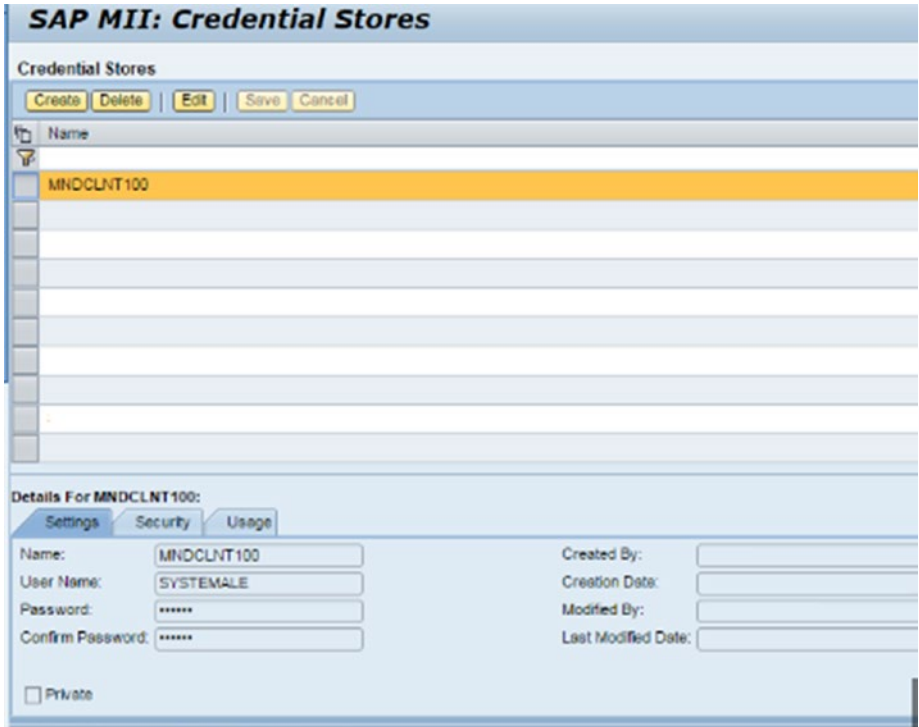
SAP MII: Credential Stores

Credential Stores

Create Delete | Edit | Save Cancel

| Name |
|---|
| MNDCLNT100 |

Details For MNDCLNT100:

Settings Security Usage

Name: MNDCLNT100
User Name: SYSTEMALE
Password: ••••••
Confirm Password: ••••••

Created By:
Creation Date:
Modified By:
Last Modified Date:

Private